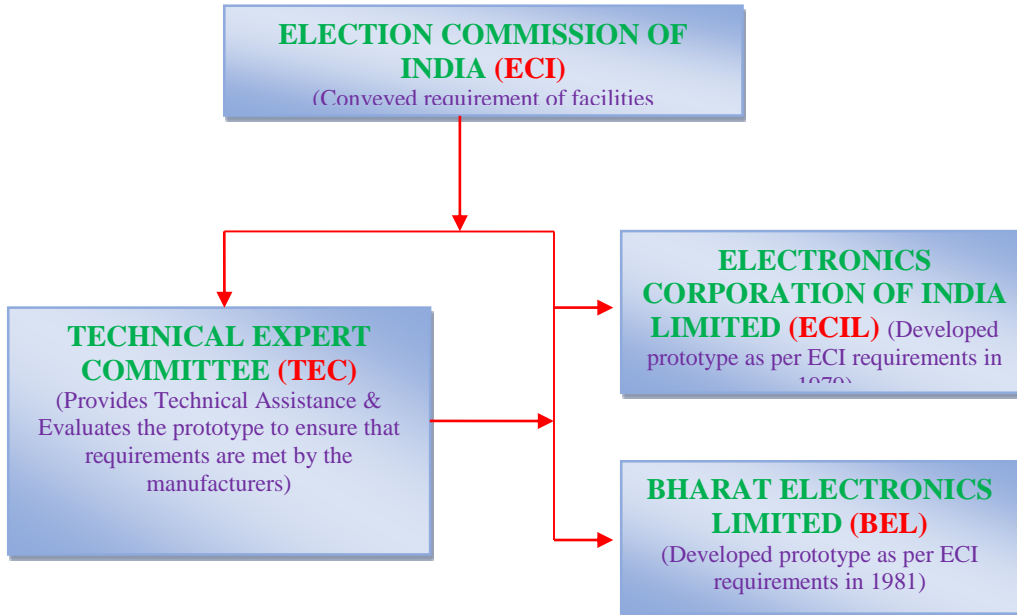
ELECTION COMMISSION OF INDIA (ECI)
(Conveyed requirement of facilities

TECHNICAL EXPERT COMMITTEE (TEC)
(Provides Technical Assistance & Evaluates the prototype to ensure that requirements are met by the manufacturers)

ELECTRONICS CORPORATION OF INDIA LIMITED (ECIL) (Developed prototype as per ECI requirements in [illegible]

BHARAT ELECTRONICS LIMITED (BEL)
(Developed prototype as per ECI requirements in 1981)